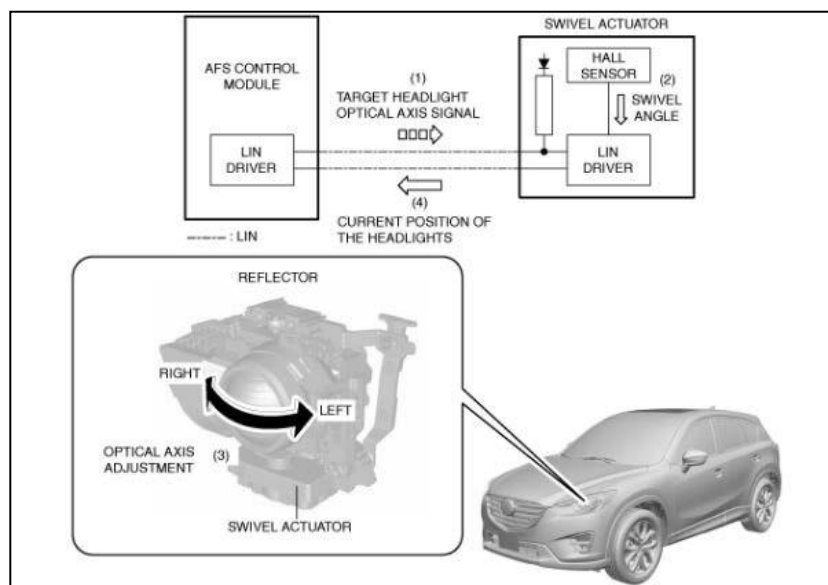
AFS CONTROL MODULE

LIN DRIVER

(1)
TARGET HEADLIGHT OPTICAL AXIS SIGNAL

SWIVEL ACTUATOR

HALL SENSOR

(2)
SWIVEL ANGLE

LIN DRIVER

(4)
CURRENT POSITION OF THE HEADLIGHTS

------- : LIN

REFLECTOR

RIGHT

LEFT

OPTICAL AXIS ADJUSTMENT

(3)

SWIVEL ACTUATOR